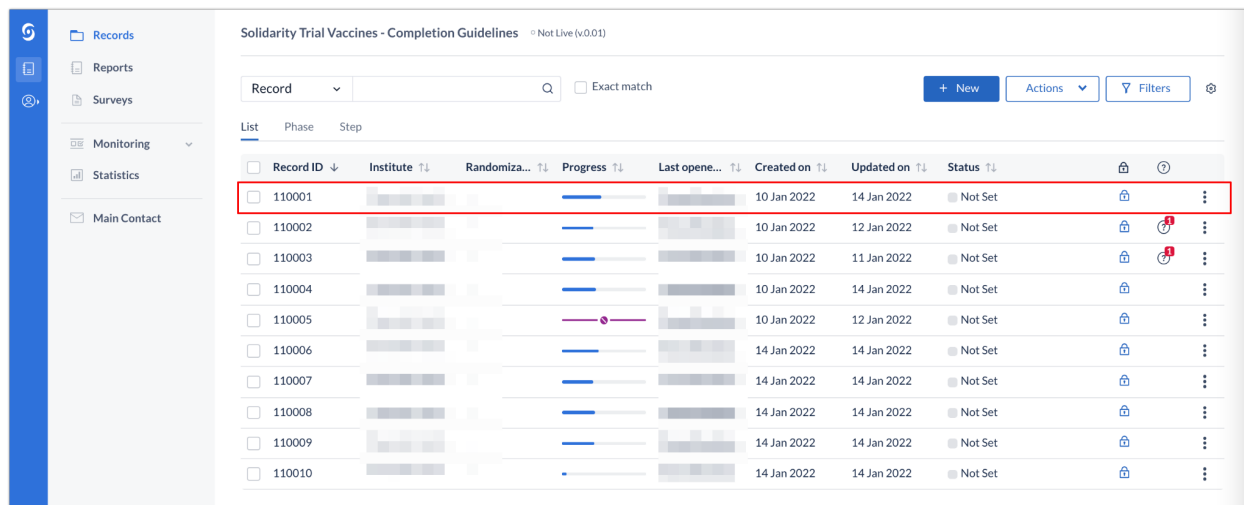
Records
Reports
Surveys
Monitoring
Statistics
Main Contact

Solidarity Trial Vaccines - Completion Guidelines Not Live (v.0.01)

Record | Exact match | + New | Actions | Filters

List Phase Step

| Record ID | Institute | Randomiza... | Progress | Last opene... | Created on | Updated on | Status |  |  |
|---|---|---|---|---|---|---|---|---|---|
| 110001 | | | | | 10 Jan 2022 | 14 Jan 2022 | Not Set | | |
| 110002 | | | | | 10 Jan 2022 | 12 Jan 2022 | Not Set | | 1 |
| 110003 | | | | | 10 Jan 2022 | 11 Jan 2022 | Not Set | | 1 |
| 110004 | | | | | 10 Jan 2022 | 14 Jan 2022 | Not Set | | |
| 110005 | | | | | 10 Jan 2022 | 12 Jan 2022 | Not Set | | |
| 110006 | | | | | 14 Jan 2022 | 14 Jan 2022 | Not Set | | |
| 110007 | | | | | 14 Jan 2022 | 14 Jan 2022 | Not Set | | |
| 110008 | | | | | 14 Jan 2022 | 14 Jan 2022 | Not Set | | |
| 110009 | | | | | 14 Jan 2022 | 14 Jan 2022 | Not Set | | |
| 110010 | | | | | 14 Jan 2022 | 14 Jan 2022 | Not Set | | |